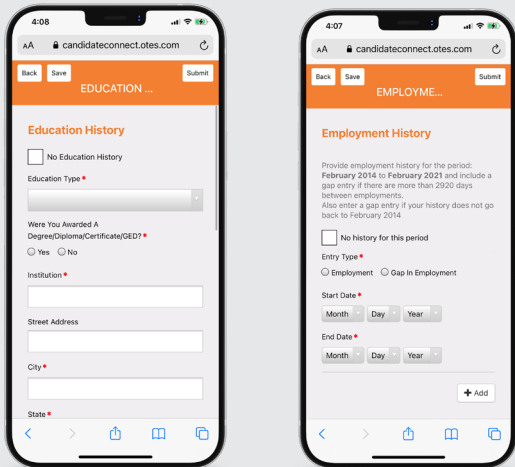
4:08

AA candidateconnect.otes.com

Back Save EDUCATION ... Submit

Education History

No Education History

Education Type *

Were You Awarded A Degree/Diploma/Certificate/GED? *

Yes No

Institution *

Street Address

City *

State *

4:07

AA candidateconnect.otes.com

Back Save EMPLOYME... Submit

Employment History

Provide employment history for the period: February 2014 to February 2021 and include a gap entry if there are more than 2920 days between employments.
Also enter a gap entry if your history does not go back to February 2014

No history for this period

Entry Type *

Employment Gap In Employment

Start Date *

Month Day Year

End Date *

Month Day Year

+ Add